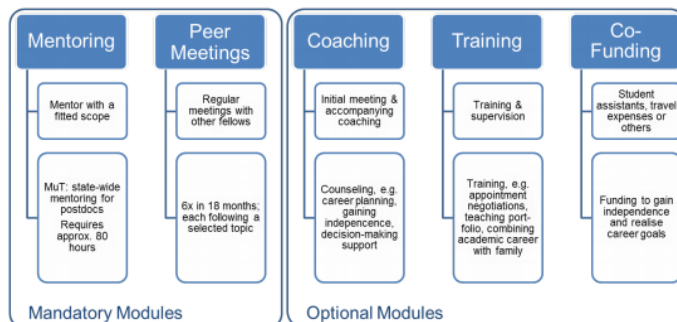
Mentoring

Mentor with a fitted scope

MuT: state-wide mentoring for postdocs

Requires approx. 80 hours

Peer Meetings

Regular meetings with other fellows

6x in 18 months; each following a selected topic

Mandatory Modules

Coaching

Initial meeting & accompanying coaching

Counseling, e.g. career planning, gaining indepencence, decision-making support

Training

Training & supervision

Training, e.g. appointment negotiations, teaching portfolio, combining academic career with family

Co-Funding

Student assistants, travel expenses or others

Funding to gain independence and realise career goals

Optional Modules